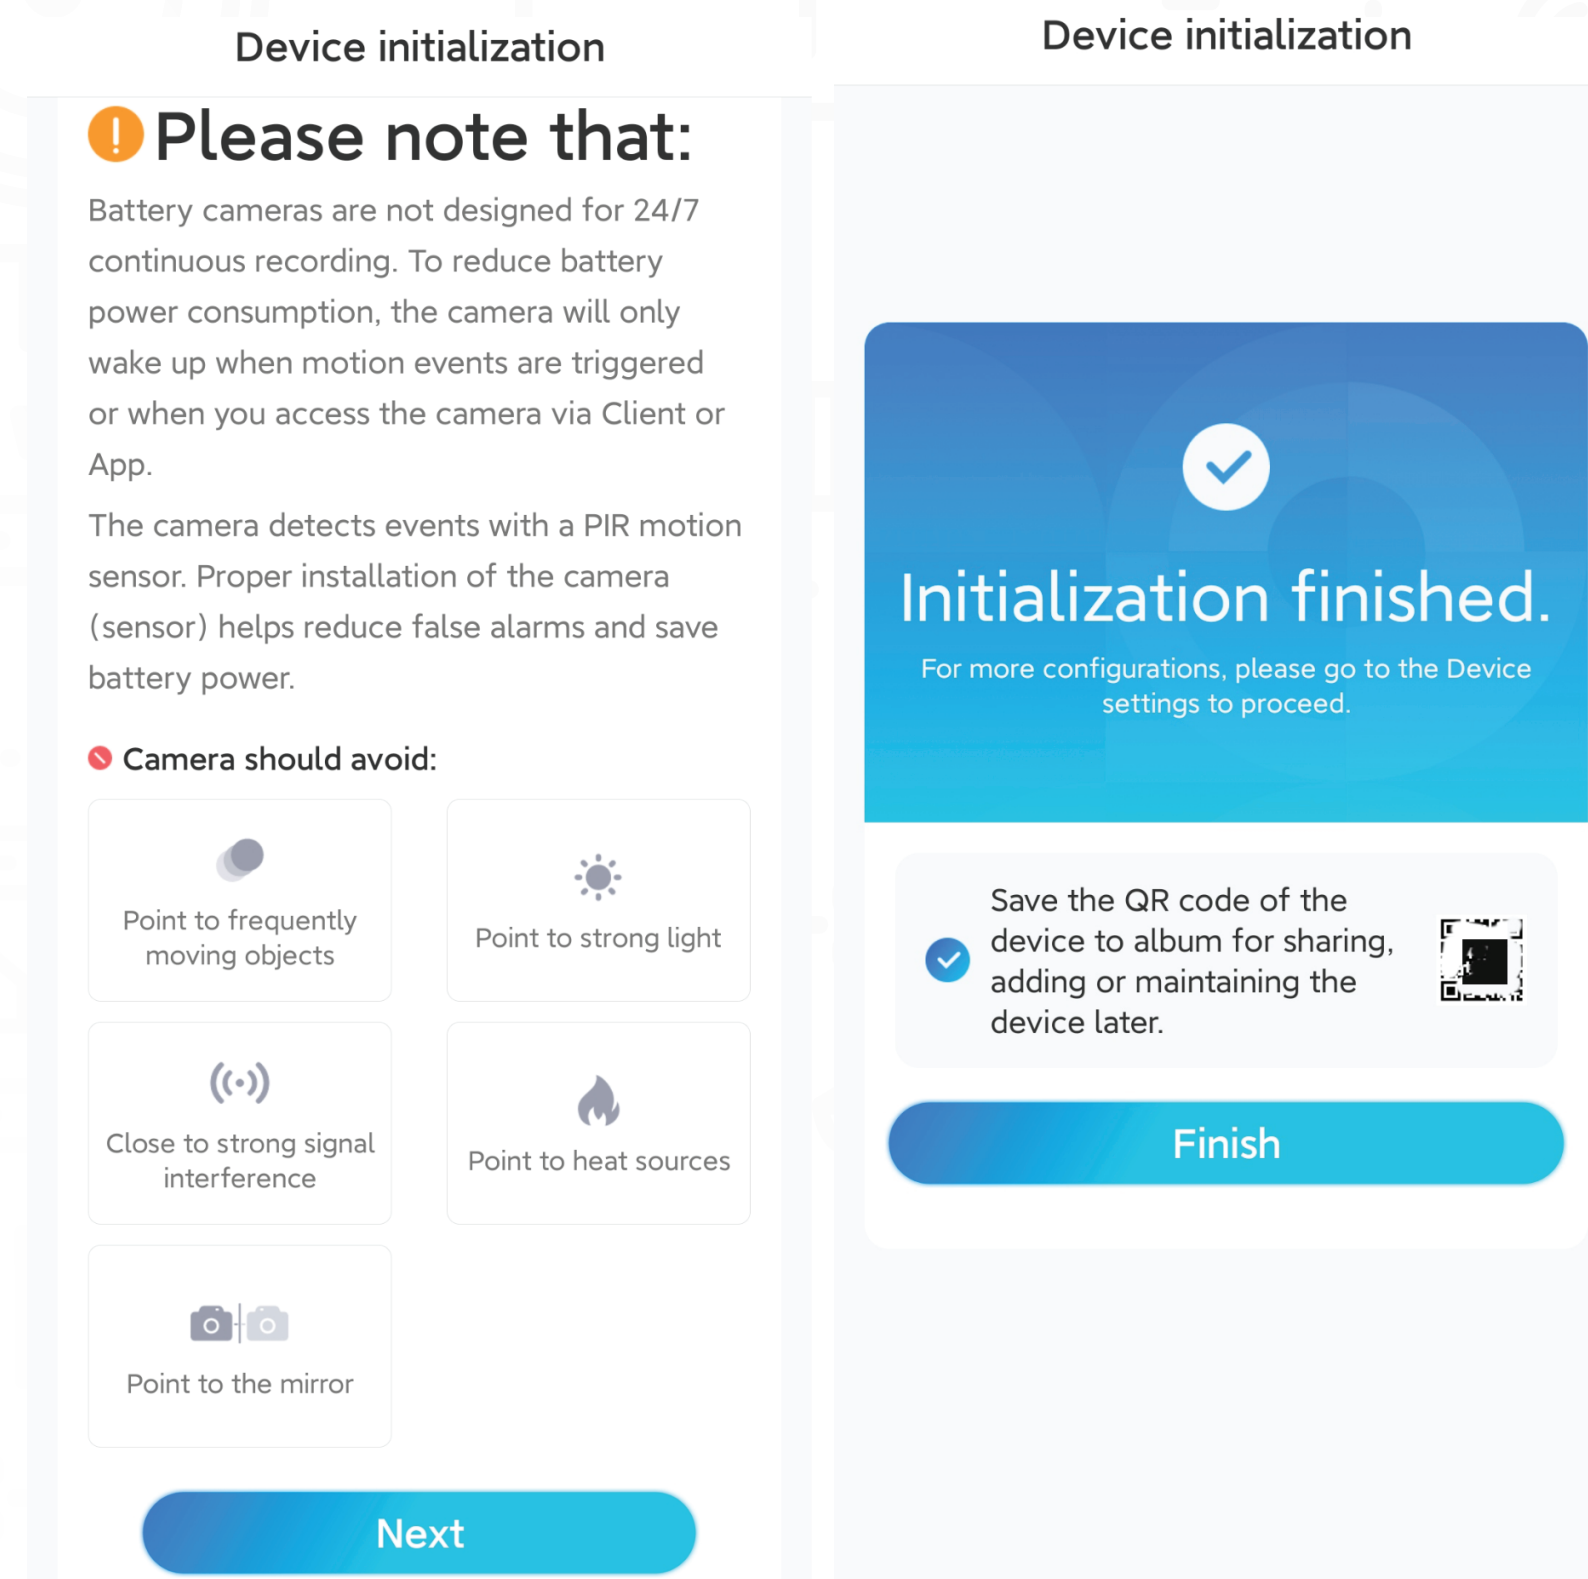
Device initialization

Please note that:

Battery cameras are not designed for 24/7 continuous recording. To reduce battery power consumption, the camera will only wake up when motion events are triggered or when you access the camera via Client or App.

The camera detects events with a PIR motion sensor. Proper installation of the camera (sensor) helps reduce false alarms and save battery power.

Camera should avoid:

Point to frequently moving objects

Point to strong light

Close to strong signal interference

Point to heat sources

Point to the mirror

Next

Device initialization

Initialization finished.

For more configurations, please go to the Device settings to proceed.

Save the QR code of the device to album for sharing, adding or maintaining the device later.

Finish